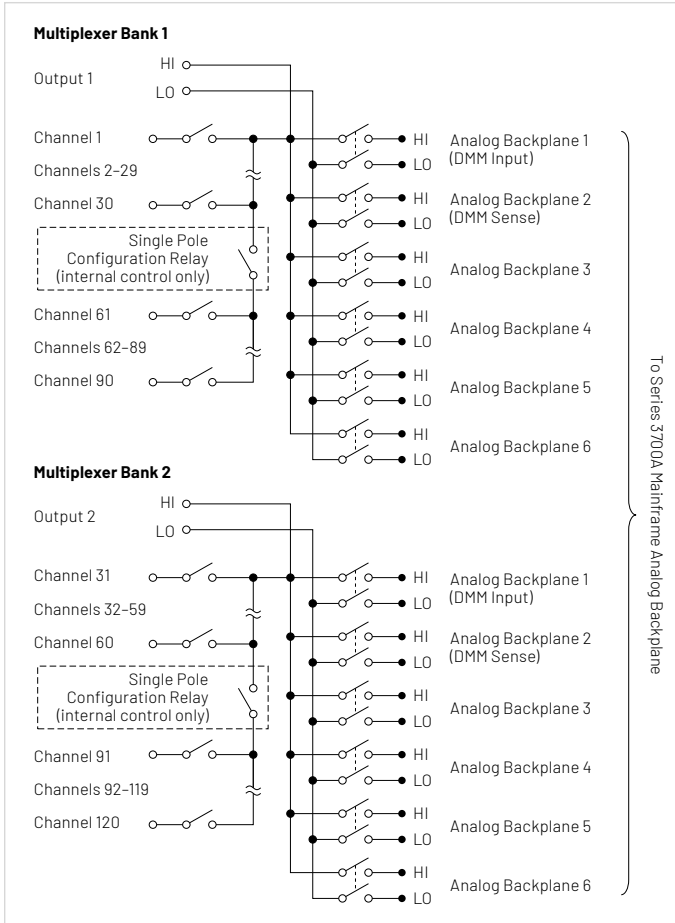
Multiplexer Bank 1

HI
Output 1
LO

Channel 1
Channels 2–29
Channel 30

Single Pole
Configuration Relay
(internal control only)

Channel 61
Channels 62–89
Channel 90

HI
LO
Analog Backplane 1
(DMM Input)

HI
LO
Analog Backplane 2
(DMM Sense)

HI
LO
Analog Backplane 3

HI
LO
Analog Backplane 4

HI
LO
Analog Backplane 5

HI
LO
Analog Backplane 6

Multiplexer Bank 2

HI
Output 2
LO

Channel 31
Channels 32–59
Channel 60

Single Pole
Configuration Relay
(internal control only)

Channel 91
Channels 92–119
Channel 120

HI
LO
Analog Backplane 1
(DMM Input)

HI
LO
Analog Backplane 2
(DMM Sense)

HI
LO
Analog Backplane 3

HI
LO
Analog Backplane 4

HI
LO
Analog Backplane 5

HI
LO
Analog Backplane 6

To Series 3700A Mainframe Analog Backplane